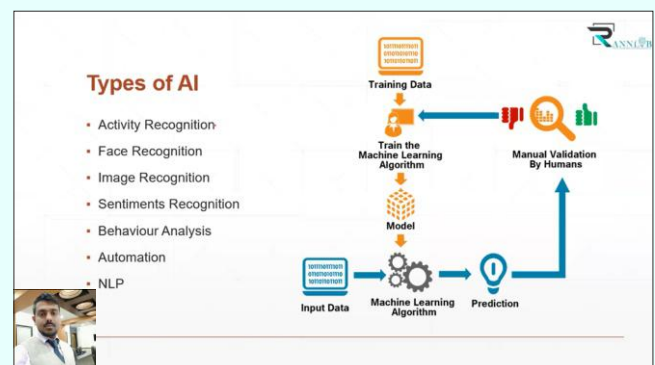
Types of AI

- Activity Recognition
- Face Recognition
- Image Recognition
- Sentiments Recognition
- Behaviour Analysis
- Automation
- NLP

RANNUB

1011101001011
0101010100101
1011101001011

Training Data

Train the Machine Learning Algorithm

Manual Validation By Humans

Model

1011101001011
0101010100101
1011101001011

Input Data

Machine Learning Algorithm

Prediction